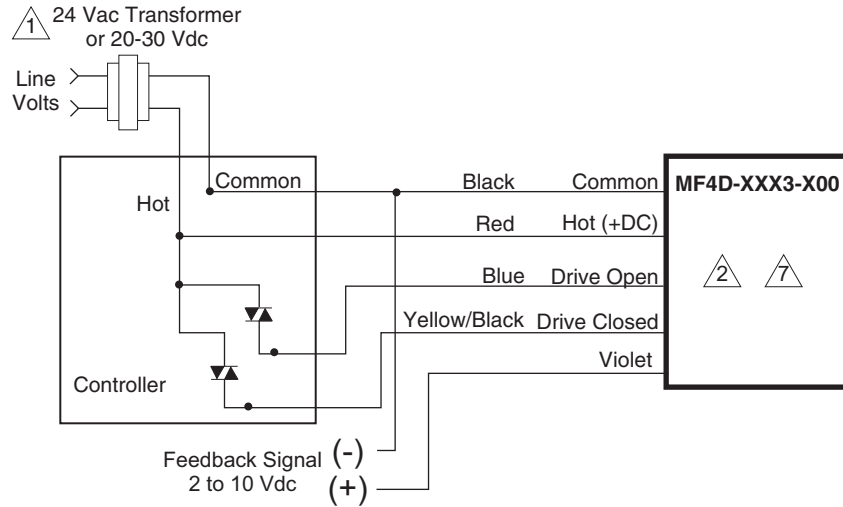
1 24 Vac Transformer or 20-30 Vdc

Line Volts

Common

Hot

Controller

Black

Red

Blue

Yellow/Black

Violet

Common

Hot (+DC)

Drive Open

Drive Closed

MF4D-XXX3-X00

2

7

Feedback Signal 2 to 10 Vdc

(-)

(+)